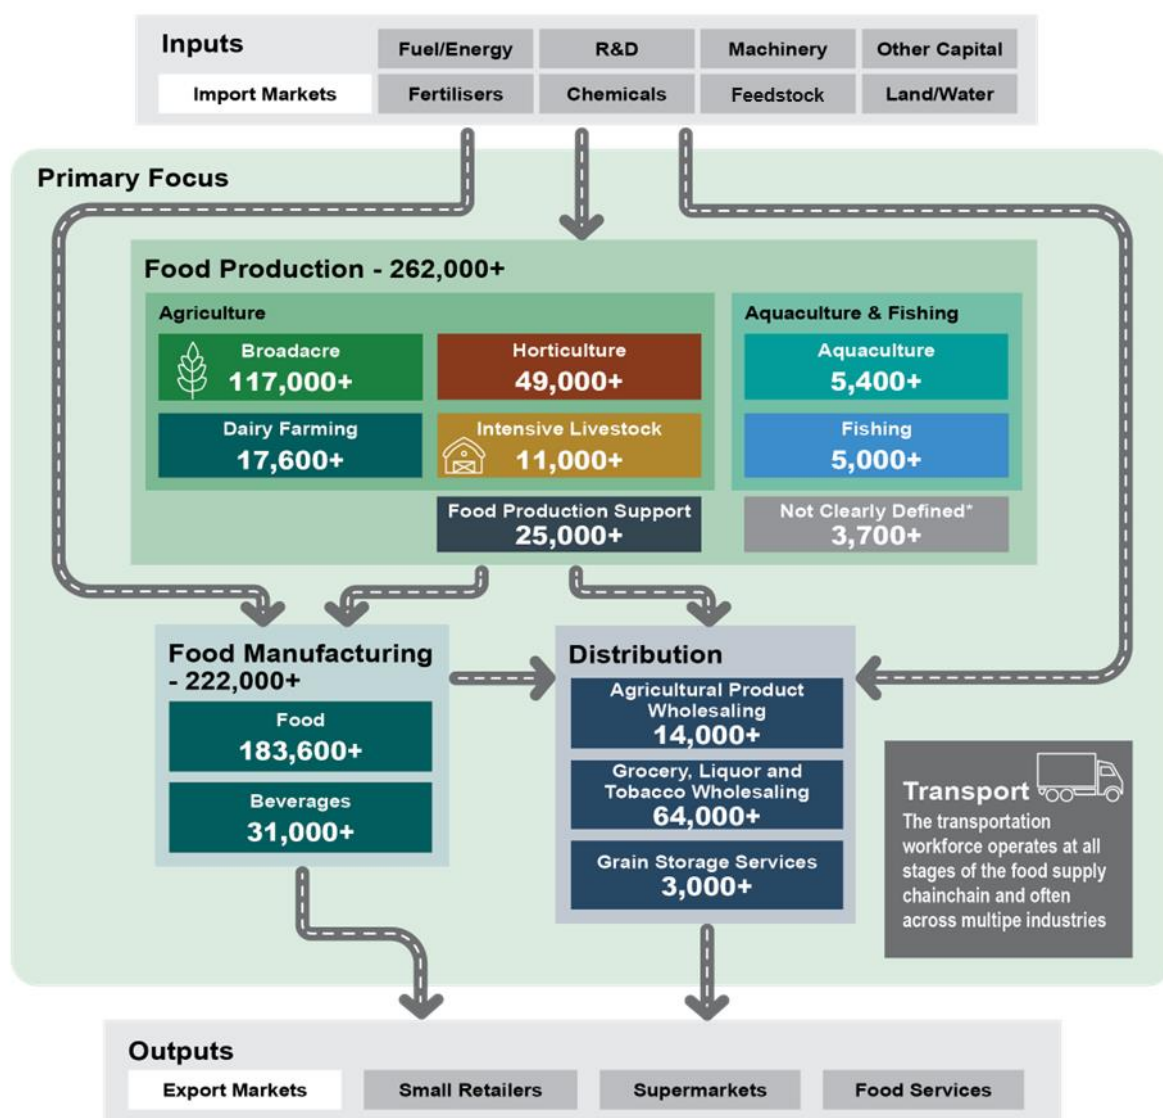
Inputs

Fuel/Energy
R&D
Machinery
Other Capital
Import Markets
Fertilisers
Chemicals
Feedstock
Land/Water

Primary Focus

Food Production - 262,000+

Agriculture

Broadacre 117,000+
Horticulture 49,000+
Dairy Farming 17,600+
Intensive Livestock 11,000+

Aquaculture & Fishing

Aquaculture 5,400+
Fishing 5,000+

Food Production Support 25,000+
Not Clearly Defined* 3,700+

Food Manufacturing - 222,000+

Food 183,600+
Beverages 31,000+

Distribution

Agricultural Product Wholesaling 14,000+
Grocery, Liquor and Tobacco Wholesaling 64,000+
Grain Storage Services 3,000+

Transport
The transportation workforce operates at all stages of the food supply chainchain and often across multipe industries

Outputs

Export Markets
Small Retailers
Supermarkets
Food Services